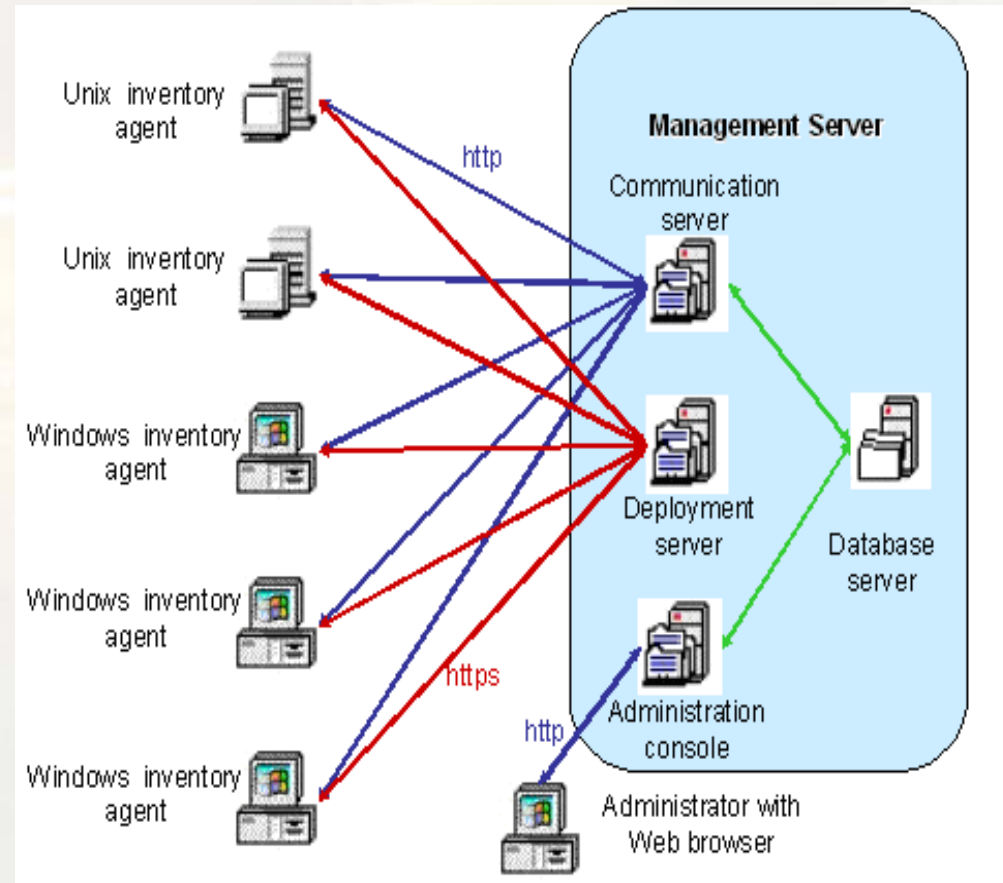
Unix inventory agent

Unix inventory agent

Windows inventory agent

Windows inventory agent

Windows inventory agent

http

https

Management Server

Communication server

Deployment server

Database server

Administration console

http

Administrator with Web browser